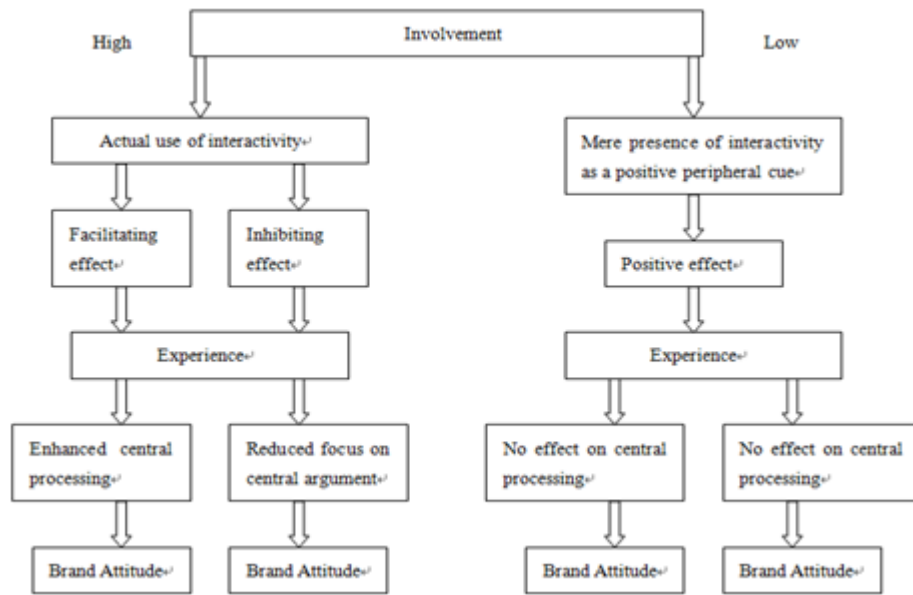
High

Involvement

Low

Actual use of interactivity

Mere presence of interactivity as a positive peripheral cue

Facilitating effect

Inhibiting effect

Positive effect

Experience

Experience

Enhanced central processing

Reduced focus on central argument

No effect on central processing

No effect on central processing

Brand Attitude

Brand Attitude

Brand Attitude

Brand Attitude